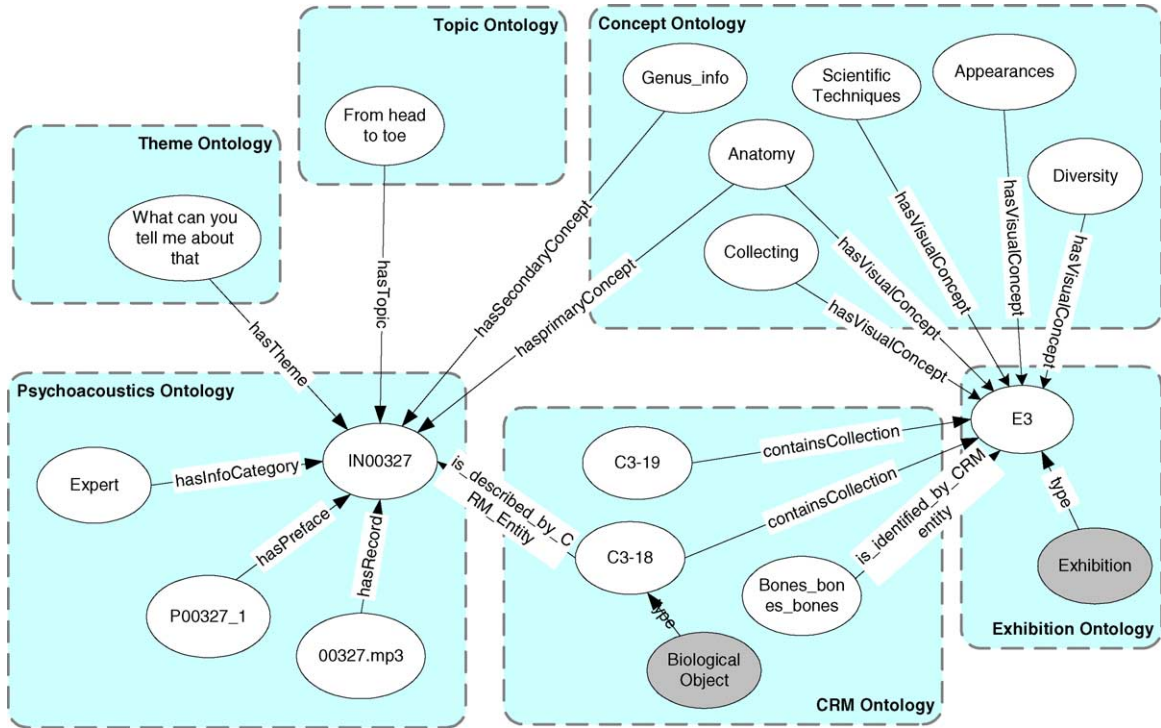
Topic Ontology

Concept Ontology

Theme Ontology

From head to toe

Genus_info

Scientific Techniques

Appearances

Anatomy

Diversity

What can you tell me about that

Collecting

hasTopic

hasSecondaryConcept

hasprimaryConcept

hasVisualConcept

hasVisualConcept

hasVisualConcept

hasVisualConcept

hasVisualConcept

hasTheme

Psychoacoustics Ontology

Expert

hasInfoCategory

IN00327

is_described_by_CRM_Entity

C3-19

containsCollection

E3

containsCollection

is_identified_by_CRM entity

type

hasPreface

hasRecord

C3-18

Bones_bones_bones

Exhibition

P00327_1

00327.mp3

type

Biological Object

Exhibition Ontology

CRM Ontology